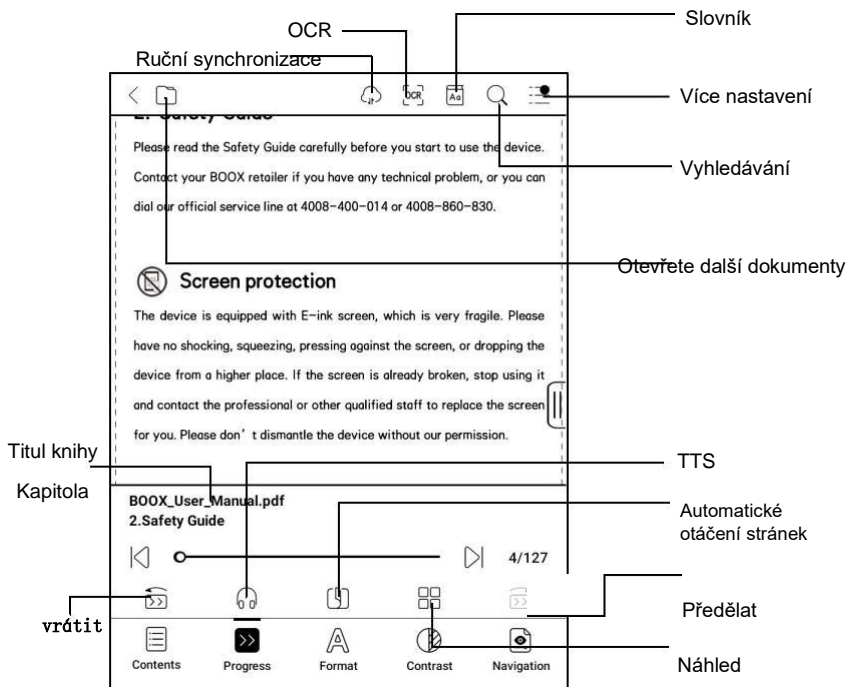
OCR

Slovník

Ruční synchronizace

Více nastavení

2. Safety Guide

Please read the Safety Guide carefully before you start to use the device. Contact your BOOX retailer if you have any technical problem, or you can dial our official service line at 4008-400-014 or 4008-860-830.

Vyhledávání

Otevřete další dokumenty

Screen protection

The device is equipped with E-ink screen, which is very fragile. Please have no shocking, squeezing, pressing against the screen, or dropping the device from a higher place. If the screen is already broken, stop using it and contact the professional or other qualified staff to replace the screen for you. Please don't dismantle the device without our permission.

Titul knihy

TTS

Kapitola

BOOX_User_Manual.pdf
2.Safety Guide

Automatické otáčení stránek

4/127

vrátit

Předělat

Contents Progress Format Contrast Navigation

Náhled